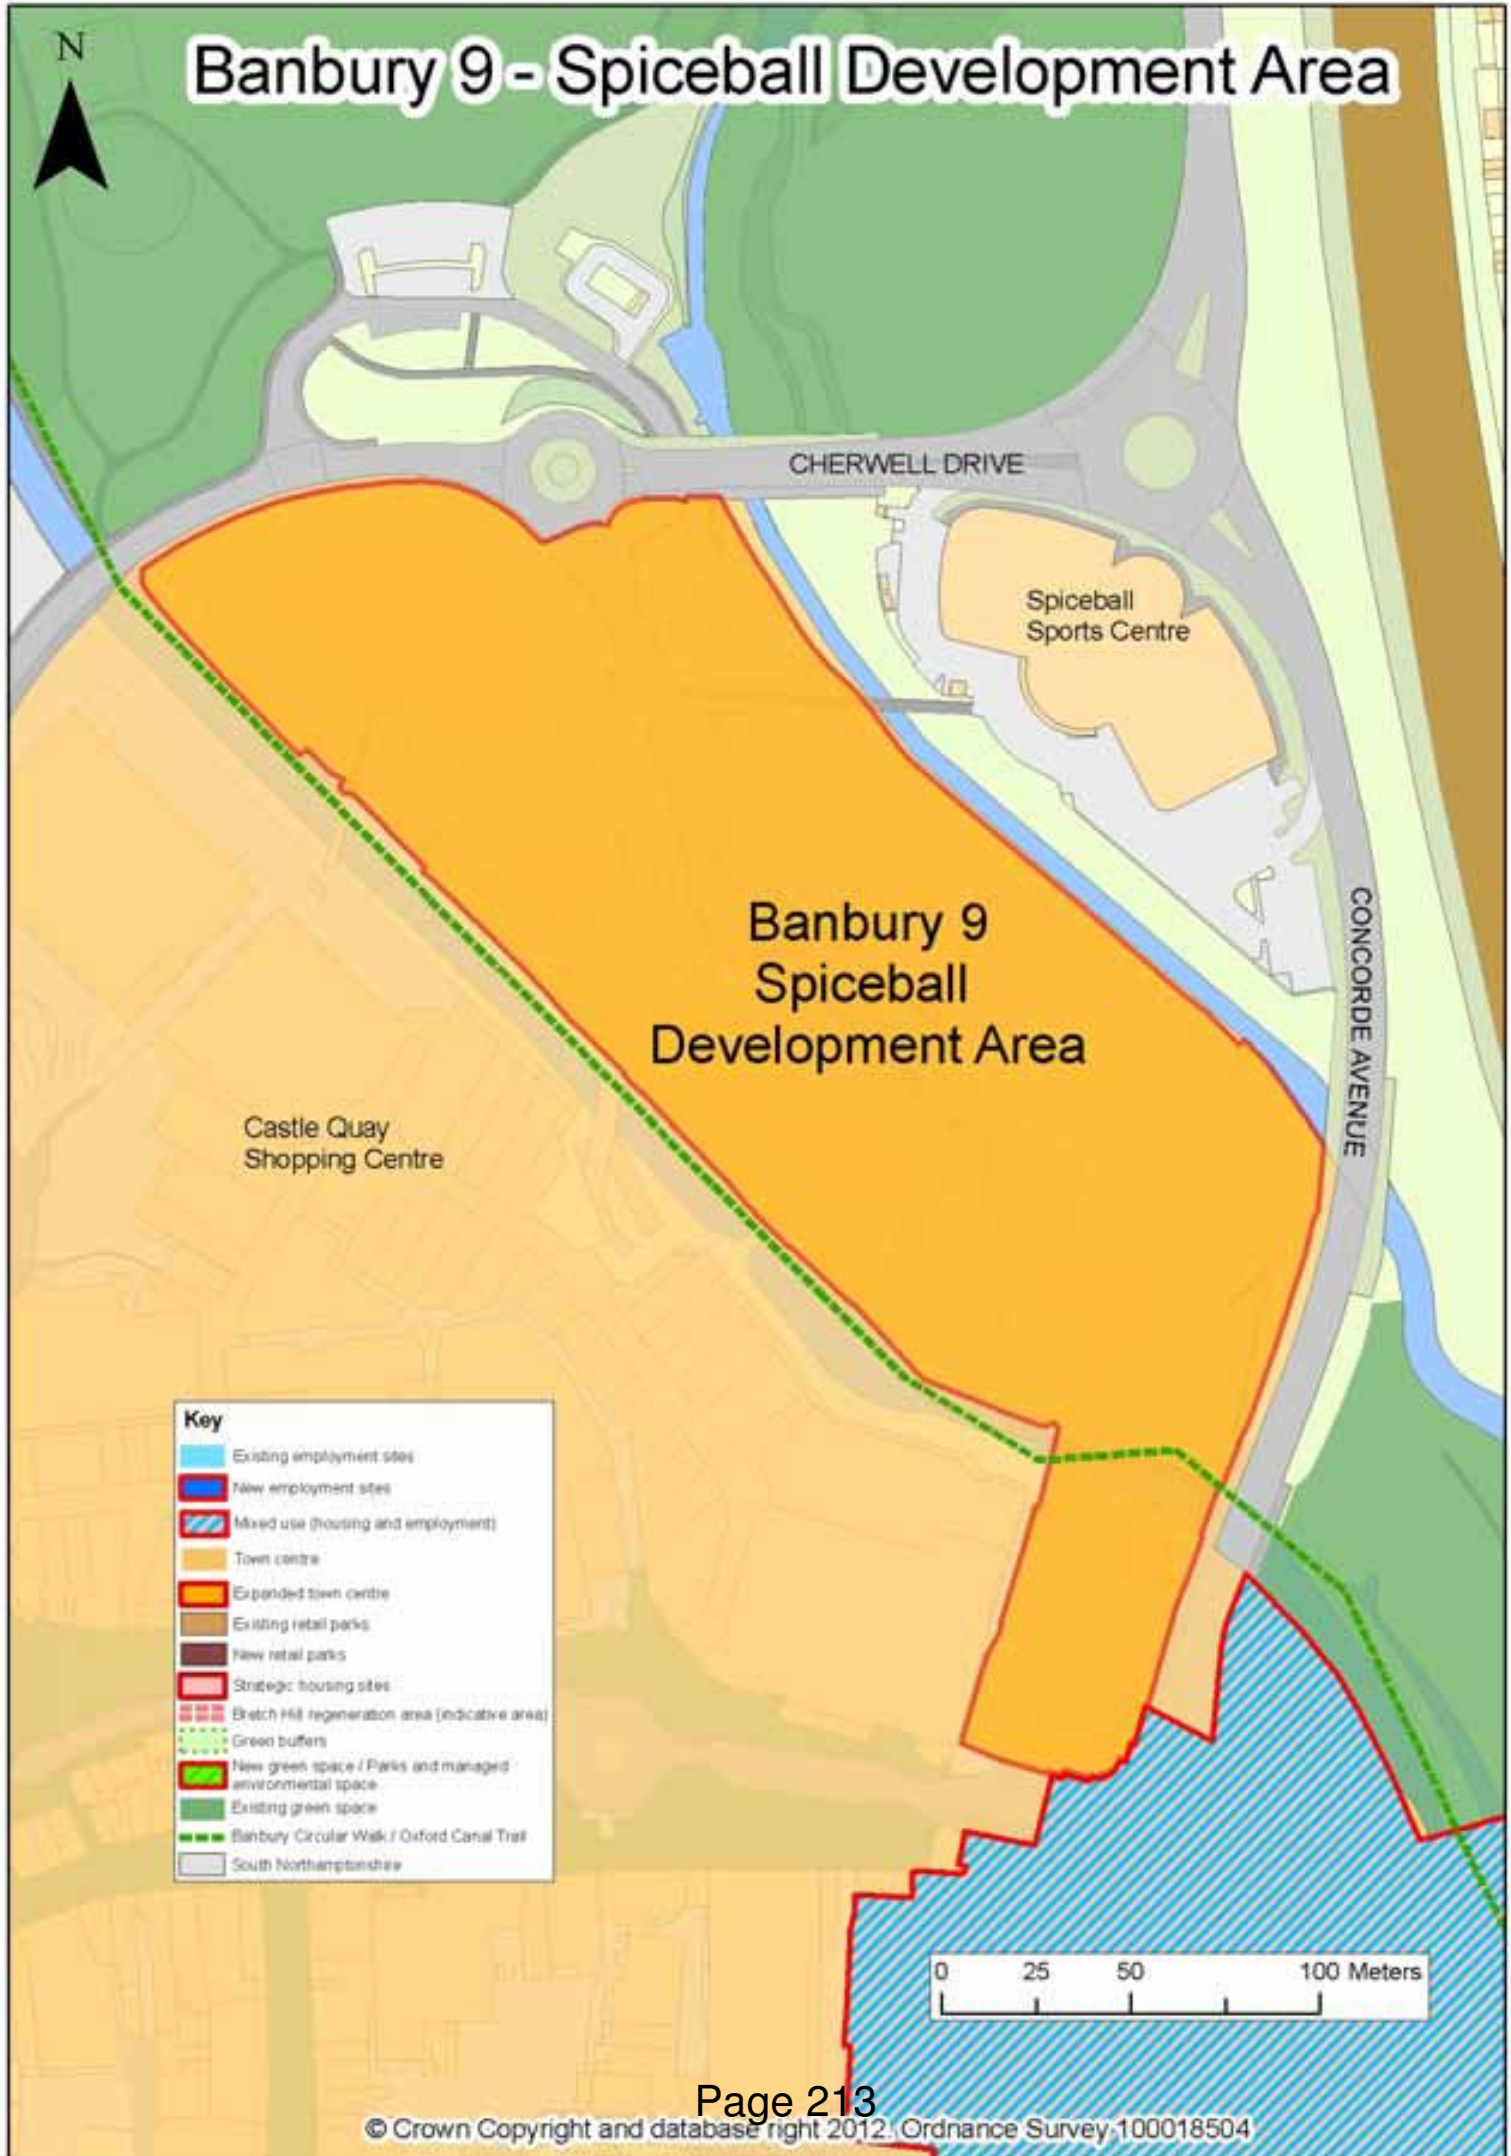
N

Banbury 9 - Spiceball Development Area

CHERWELL DRIVE

Spiceball Sports Centre

CONCORDE AVENUE

Banbury 9 Spiceball Development Area

Castle Quay Shopping Centre

Key
Existing employment sites
New employment sites
Mixed use (housing and employment)
Town centre
Expanded town centre
Existing retail parks
New retail parks
Strategic housing sites
Bretch Hill regeneration area (indicative area)
Green buffers
New green space / Parks and managed environmental space
Existing green space
Banbury Circular Walk / Oxford Canal Trail
South Northamptonshire

0 25 50 100 Meters

Page 213

© Crown Copyright and database right 2012. Ordnance Survey 100018504